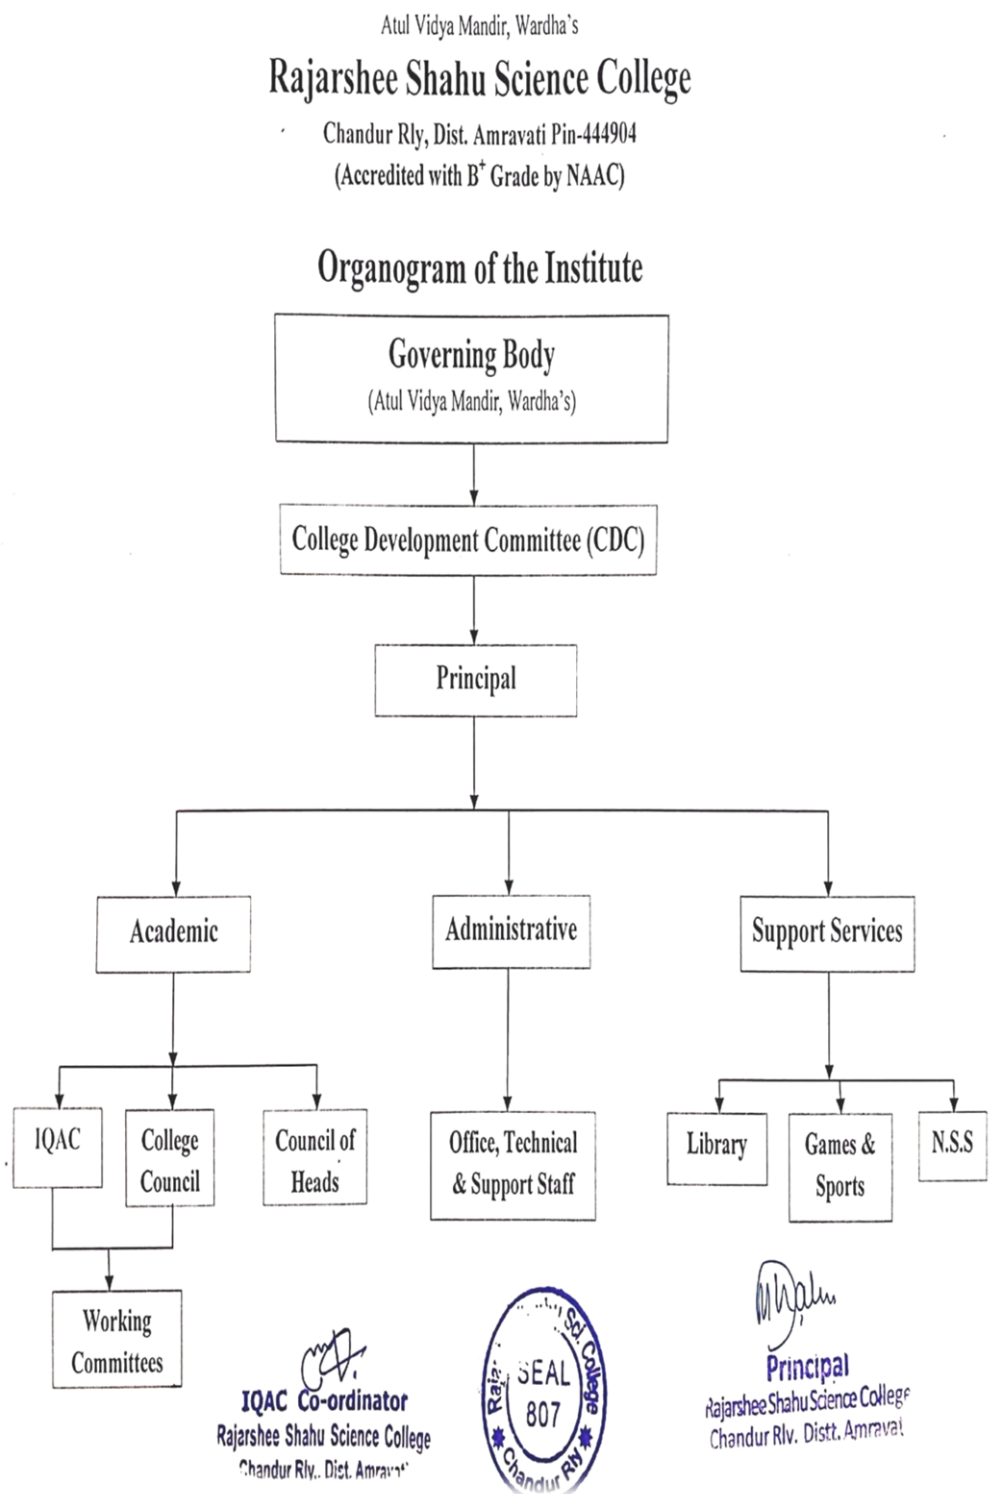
Atul Vidya Mandir, Wardha's

Rajarshee Shahu Science College

Chandur Rly, Dist. Amravati Pin-444904

(Accredited with $B^+$ Grade by NAAC)

Organogram of the Institute

Governing Body
(Atul Vidya Mandir, Wardha's)

College Development Committee (CDC)

Principal

Academic

Administrative

Support Services

IQAC

College Council

Council of Heads

Office, Technical & Support Staff

Library

Games & Sports

N.S.S

Working Committees

IQAC Co-ordinator
Rajarshee Shahu Science College
Chandur Rly., Dist. Amrava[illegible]

Raj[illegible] Sci. College
SEAL
807
Chandur Rly

Principal
Rajarshee Shahu Science College
Chandur Rly. Distt. Amrava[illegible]